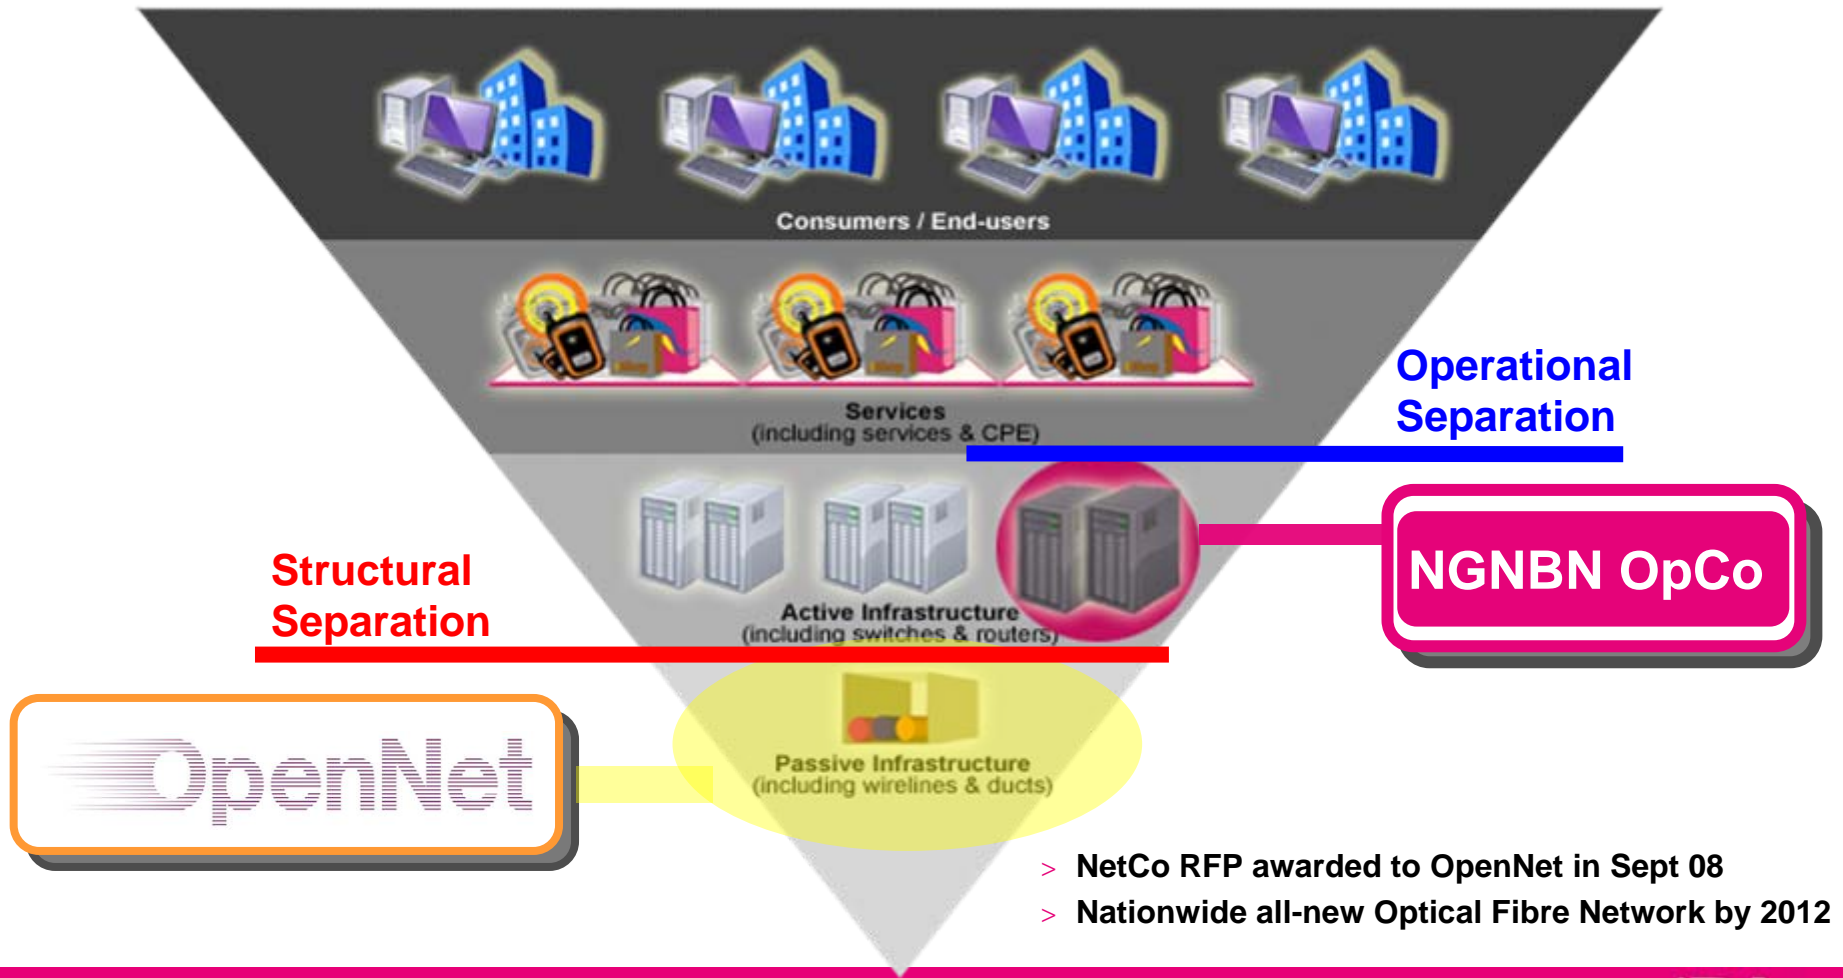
Consumers / End-users

Services
(including services & CPE)

Operational Separation

NGNBN OpCo

Structural Separation

Active Infrastructure
(including switches & routers)

OpenNet

Passive Infrastructure
(including wirelines & ducts)

> NetCo RFP awarded to OpenNet in Sept 08
> Nationwide all-new Optical Fibre Network by 2012